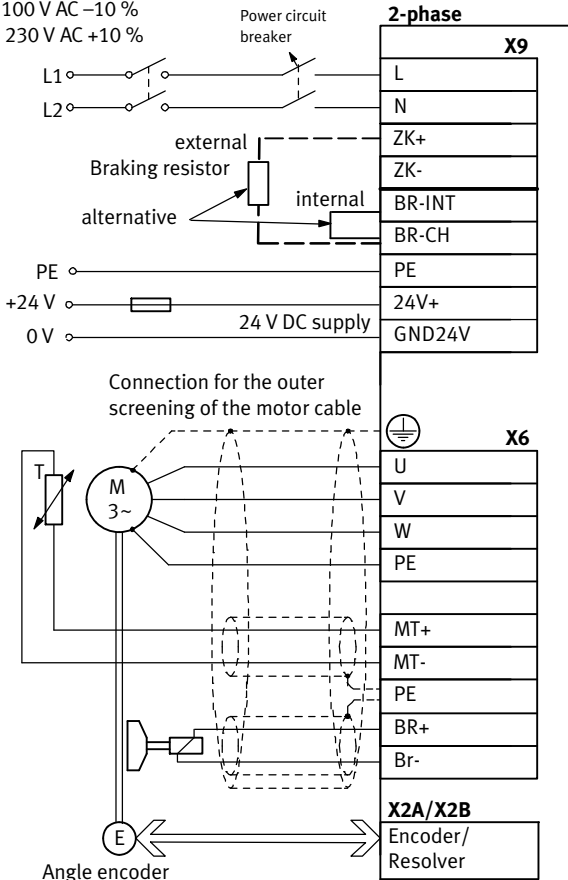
100 V AC –10 %
230 V AC +10 %

Power circuit breaker

2-phase

X9

L1
L2

L
N

external
Braking resistor
alternative
internal

ZK+
ZK-
BR-INT
BR-CH

PE
+24 V
0 V

24 V DC supply

PE
24V+
GND24V

Connection for the outer screening of the motor cable

X6

T

M
3~

U
V
W
PE

MT+
MT-
PE
BR+
Br-

X2A/X2B

E

Encoder/
Resolver

Angle encoder